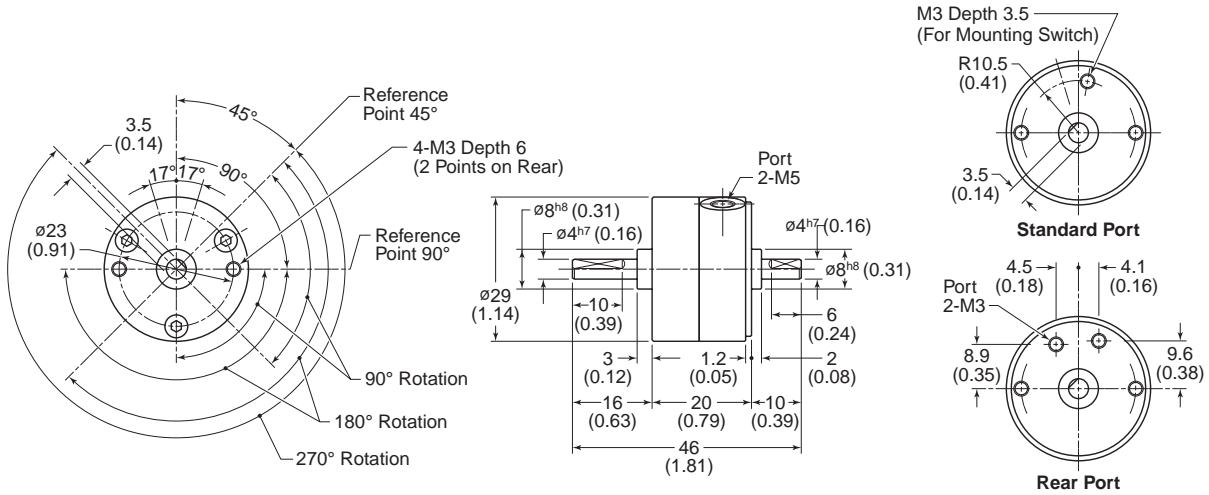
M3 Depth 3.5
(For Mounting Switch)

R10.5
(0.41)

3.5
(0.14)

Standard Port

Reference Point 45°

45°

3.5
(0.14)

4-M3 Depth 6
(2 Points on Rear)

17° 17°

90°

ø23
(0.91)

Reference Point 90°

90° Rotation

180° Rotation

270° Rotation

Port
2-M5

ø8$^{h8}$ (0.31)

ø4$^{h7}$ (0.16)

ø4$^{h7}$ (0.16)

ø8$^{h8}$ (0.31)

ø29
(1.14)

10
(0.39)

6
(0.24)

3
(0.12)

1.2
(0.05)

2
(0.08)

16
(0.63)

20
(0.79)

10
(0.39)

46
(1.81)

4.5
(0.18)

4.1
(0.16)

Port
2-M3

8.9
(0.35)

9.6
(0.38)

Rear Port